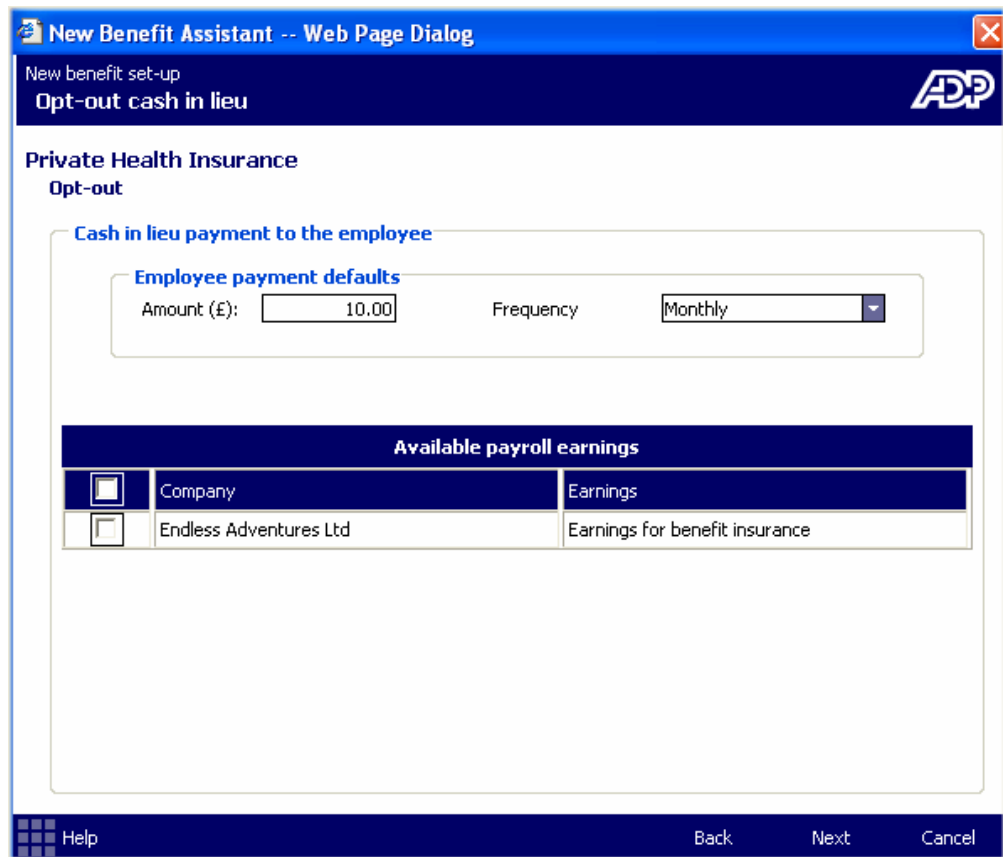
New Benefit Assistant -- Web Page Dialog

New benefit set-up
Opt-out cash in lieu

ADP

Private Health Insurance
Opt-out

Cash in lieu payment to the employee

Employee payment defaults
Amount (£): 10.00 Frequency Monthly

Available payroll earnings

| | Company | Earnings |
|---|---|---|
| | Endless Adventures Ltd | Earnings for benefit insurance |

Help Back Next Cancel